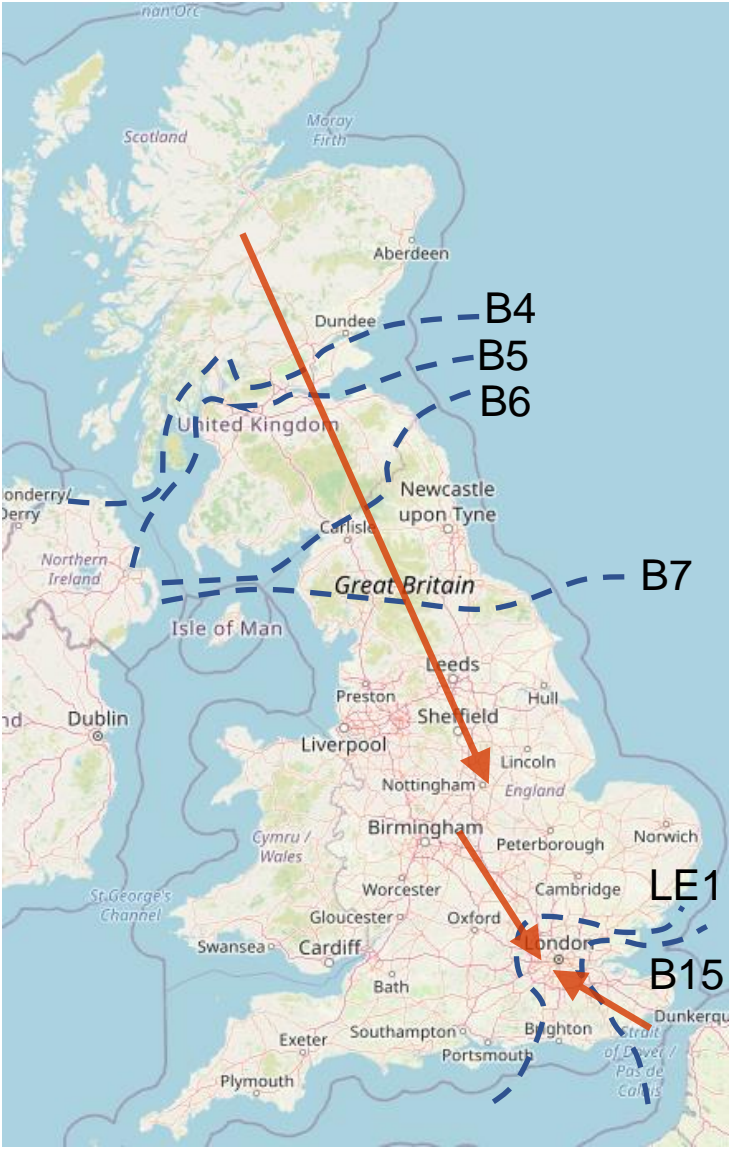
nan Orc
Scotland
Moray Firth
Aberdeen
Dundee
B4
B5
B6
United Kingdom
onderry/ Derry
Newcastle upon Tyne
Carlisle
Northern Ireland
Great Britain
B7
Isle of Man
Leeds
Preston
Hull
nd
Dublin
Sheffield
Liverpool
Lincoln
Nottingham
England
Cymru / Wales
Birmingham
Peterborough
Norwich
Worcester
Cambridge
LE1
St George's Channel
Gloucester
Oxford
Swansea
Cardiff
London
B15
Bath
Dunkerqu
Southampton
Brighton
Exeter
Portsmouth
Strait of Dover / Pas de Calais
Plymouth